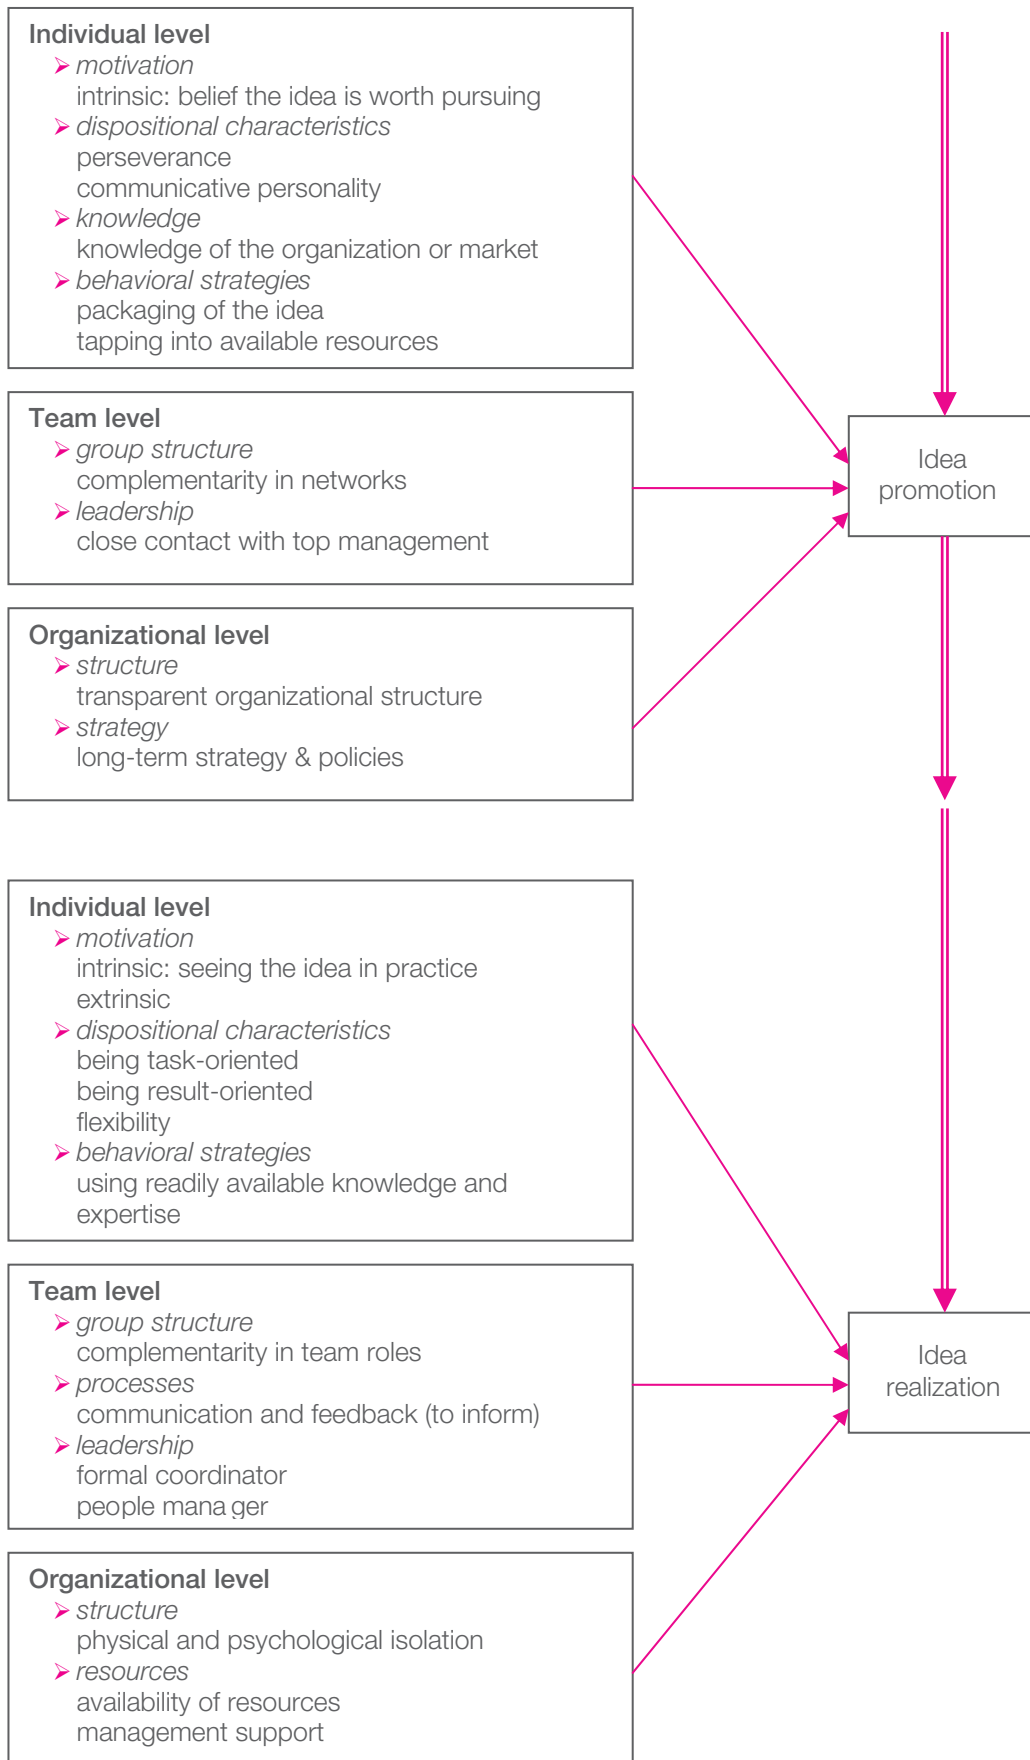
Individual level
➢ motivation
intrinsic: belief the idea is worth pursuing
➢ dispositional characteristics
perseverance
communicative personality
➢ knowledge
knowledge of the organization or market
➢ behavioral strategies
packaging of the idea
tapping into available resources

Team level
➢ group structure
complementarity in networks
➢ leadership
close contact with top management

Organizational level
➢ structure
transparent organizational structure
➢ strategy
long-term strategy & policies

Idea promotion

Individual level
➢ motivation
intrinsic: seeing the idea in practice
extrinsic
➢ dispositional characteristics
being task-oriented
being result-oriented
flexibility
➢ behavioral strategies
using readily available knowledge and expertise

Team level
➢ group structure
complementarity in team roles
➢ processes
communication and feedback (to inform)
➢ leadership
formal coordinator
people mana ger

Organizational level
➢ structure
physical and psychological isolation
➢ resources
availability of resources
management support

Idea realization